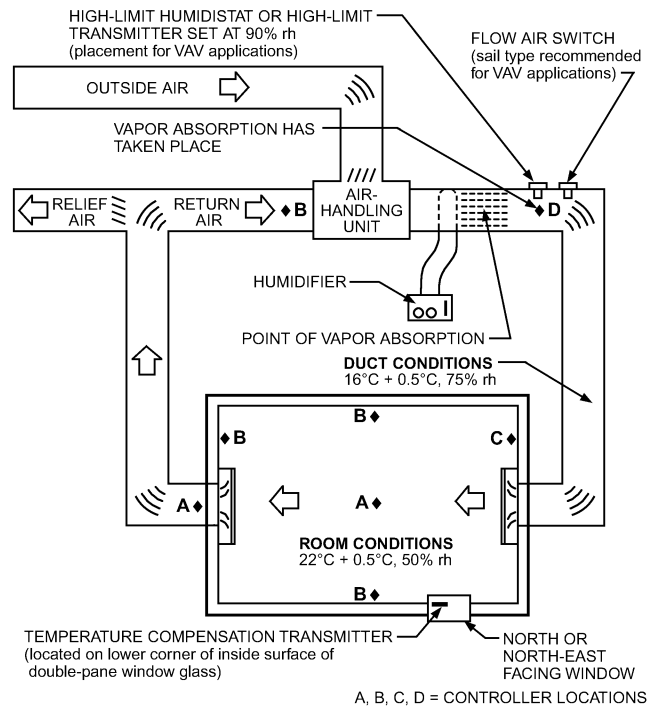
HIGH-LIMIT HUMIDISTAT OR HIGH-LIMIT TRANSMITTER SET AT 90% rh (placement for VAV applications)

FLOW AIR SWITCH (sail type recommended for VAV applications)

OUTSIDE AIR

VAPOR ABSORPTION HAS TAKEN PLACE

RELIEF AIR

RETURN AIR

♦ B

AIR-HANDLING UNIT

♦ D

HUMIDIFIER

POINT OF VAPOR ABSORPTION

DUCT CONDITIONS
16°C + 0.5°C, 75% rh

B ♦

♦ B

C ♦

A ♦

A ♦

ROOM CONDITIONS
22°C + 0.5°C, 50% rh

B ♦

TEMPERATURE COMPENSATION TRANSMITTER (located on lower corner of inside surface of double-pane window glass)

NORTH OR NORTH-EAST FACING WINDOW

A, B, C, D = CONTROLLER LOCATIONS